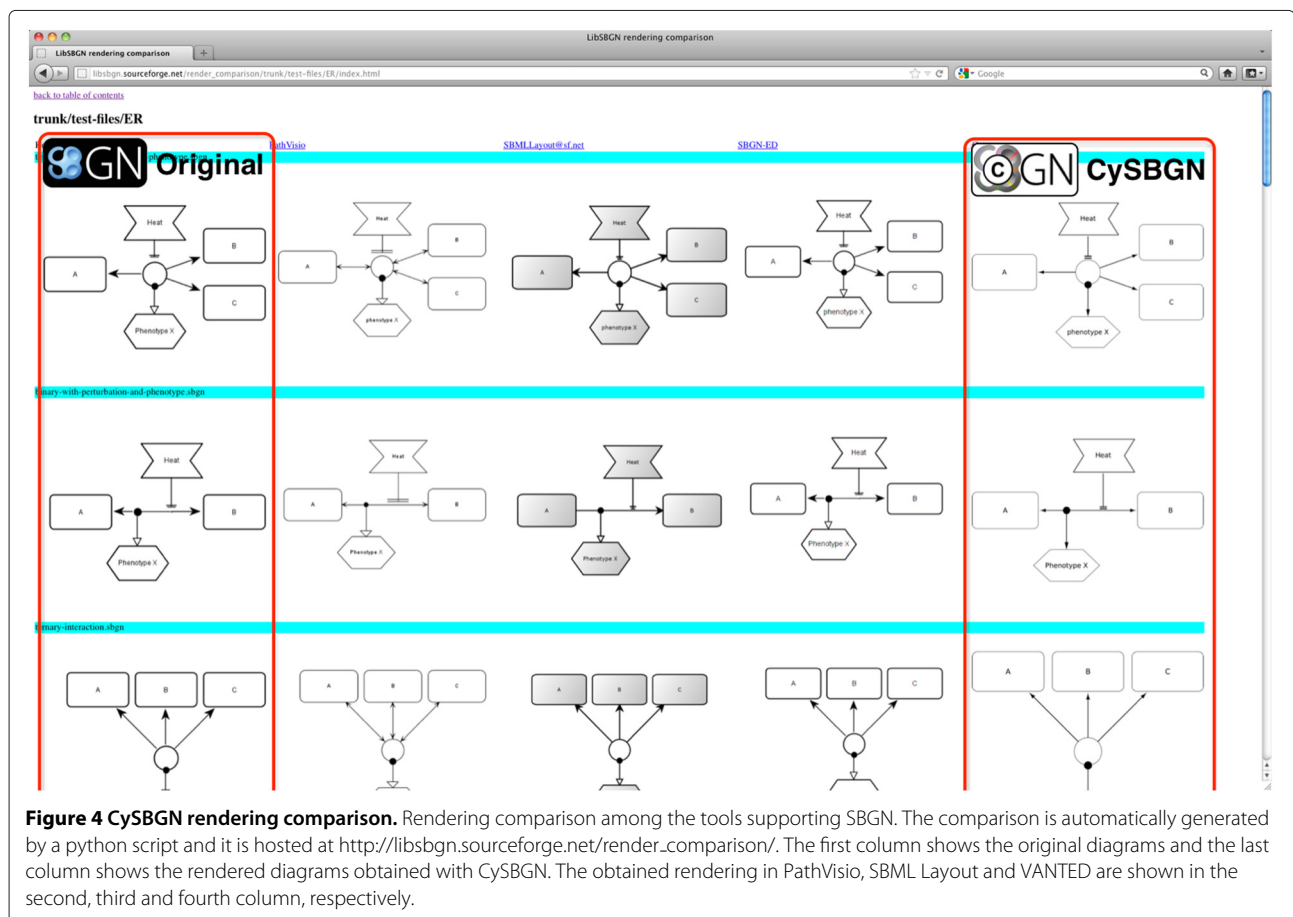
LibSBGN rendering comparison

LibSBGN rendering comparison

libsbgn.sourceforge.net/render_comparison/trunk/test-files/ER/index.html

Google

back to table of contents

trunk/test-files/ER

SBGN Original

PathVisio

SBMLLayout@sf.net

SBGN-ED

CySBGN

Heat

A

B

C

Phenotype X

Heat

A

B

C

phenotype X

Heat

A

B

C

phenotype X

Heat

A

B

C

phenotype X

Heat

A

B

C

phenotype X

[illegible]nary-with-perturbation-and-phenotype.sbgn

Heat

A

B

Phenotype X

Heat

A

B

Phenotype X

Heat

A

B

Phenotype X

Heat

A

B

Phenotype X

Heat

A

B

Phenotype X

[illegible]nary-interaction.sbgn

A

B

C

A

B

C

A

B

C

A

B

C

A

B

C

**Figure 4 CySBGN rendering comparison.** Rendering comparison among the tools supporting SBGN. The comparison is automatically generated by a python script and it is hosted at http://libsbgn.sourceforge.net/render_comparison/. The first column shows the original diagrams and the last column shows the rendered diagrams obtained with CySBGN. The obtained rendering in PathVisio, SBML Layout and VANTED are shown in the second, third and fourth column, respectively.